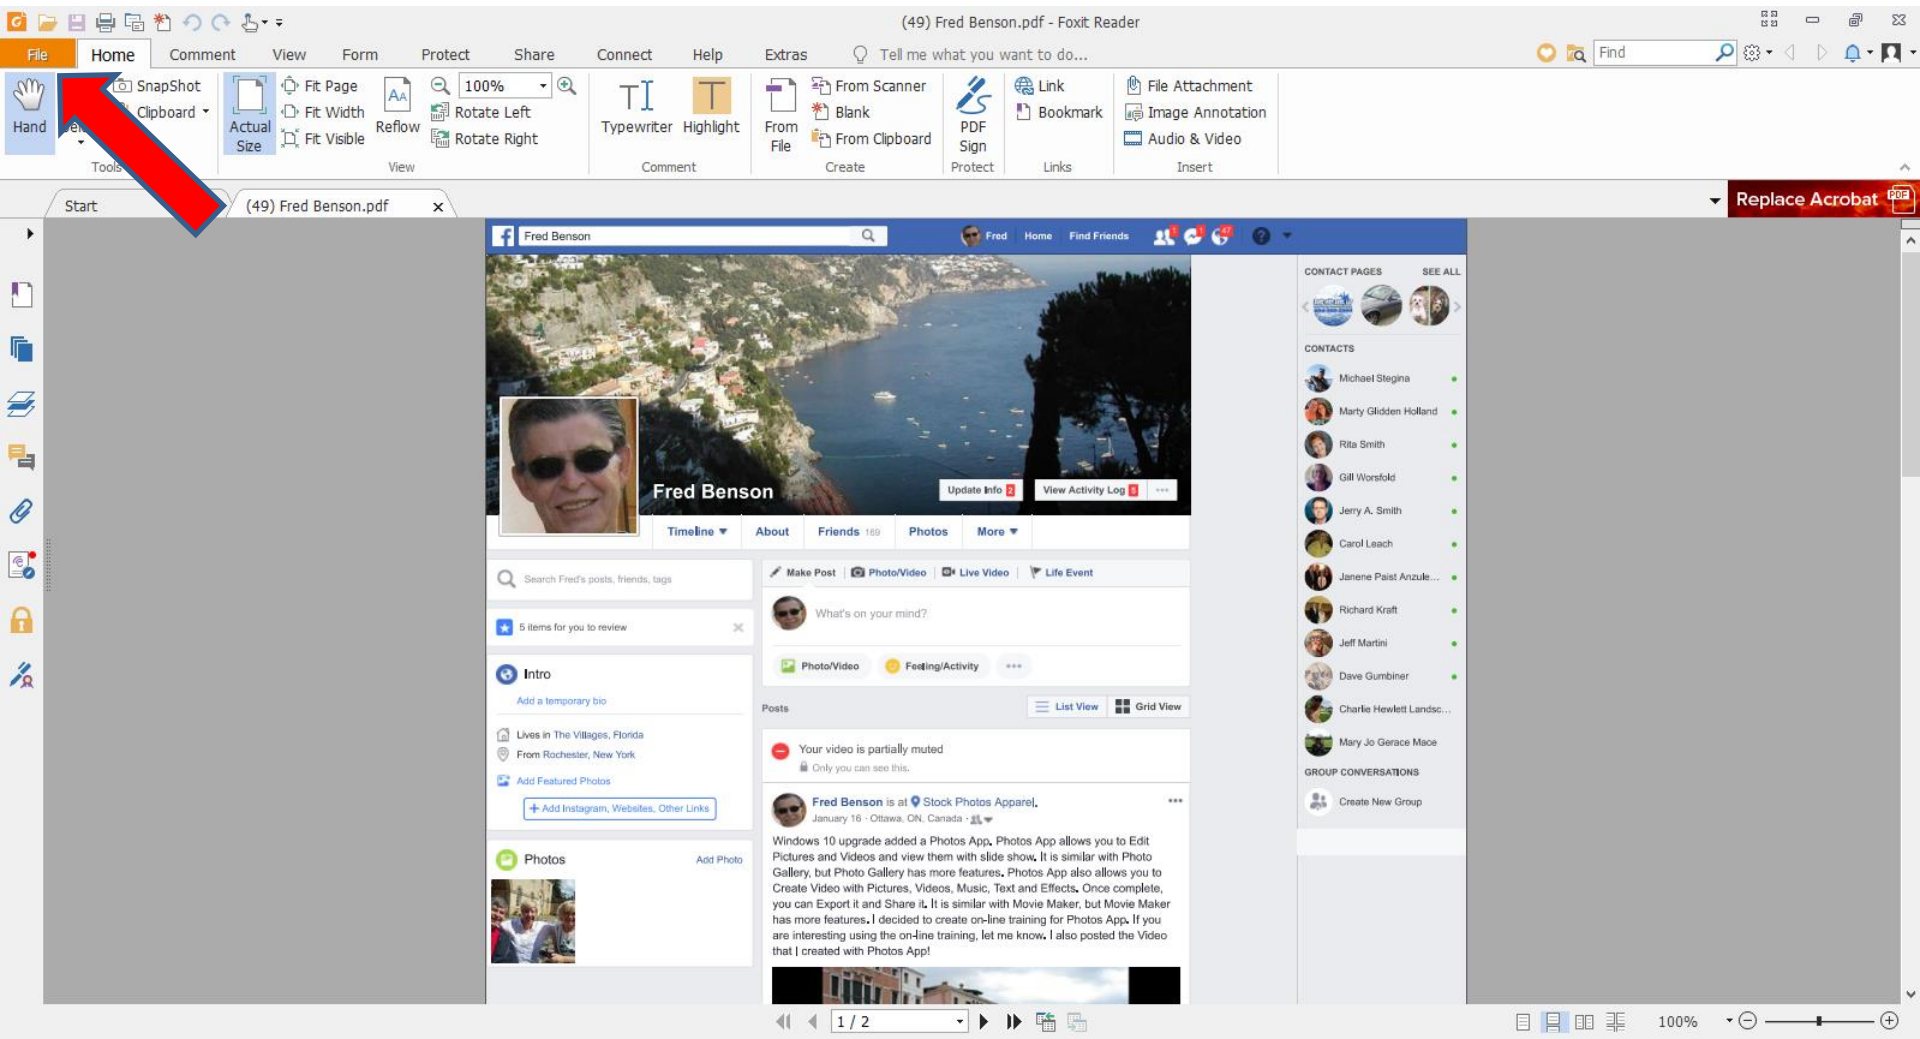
(49) Fred Benson.pdf - Foxit Reader

File Home Comment View Form Protect Share Connect Help Extras Tell me what you want to do...

Find

Hand SnapShot Clipboard Actual Size Fit Page Fit Width Fit Visible Reflow 100% Rotate Left Rotate Right Typewriter Highlight From File From Scanner Blank From Clipboard PDF Sign Link Bookmark File Attachment Image Annotation Audio & Video

Tools View Comment Create Protect Links Insert

Start (49) Fred Benson.pdf

Replace Acrobat

Fred Benson Fred Home Find Friends

Fred Benson

Update Info View Activity Log

Timeline About Friends 169 Photos More

Search Fred's posts, friends, tags

5 items for you to review

Intro

Add a temporary bio

Lives in The Villages, Florida

From Rochester, New York

Add Featured Photos

+ Add Instagram, Websites, Other Links

Photos Add Photo

Make Post Photo/Video Live Video Life Event

What's on your mind?

Photo/Video Feeling/Activity

Posts List View Grid View

Your video is partially muted

Only you can see this.

Fred Benson is at Stock Photos Apparel.

January 16 · Ottawa, ON, Canada

Windows 10 upgrade added a Photos App. Photos App allows you to Edit Pictures and Videos and view them with slide show. It is similar with Photo Gallery, but Photo Gallery has more features. Photos App also allows you to Create Video with Pictures, Videos, Music, Text and Effects. Once complete, you can Export it and Share it. It is similar with Movie Maker, but Movie Maker has more features. I decided to create on-line training for Photos App. If you are interesting using the on-line training, let me know. I also posted the Video that I created with Photos App!

CONTACT PAGES SEE ALL

CONTACTS

Michael Stegina

Marty Glidden Holland

Rita Smith

Gill Worsfold

Jerry A. Smith

Carol Leach

Janene Paist Anzule...

Richard Kraft

Jeff Martini

Dave Gumbiner

Charlie Hewlett Landsc...

Mary Jo Gerace Mace

GROUP CONVERSATIONS

Create New Group

1 / 2

100%